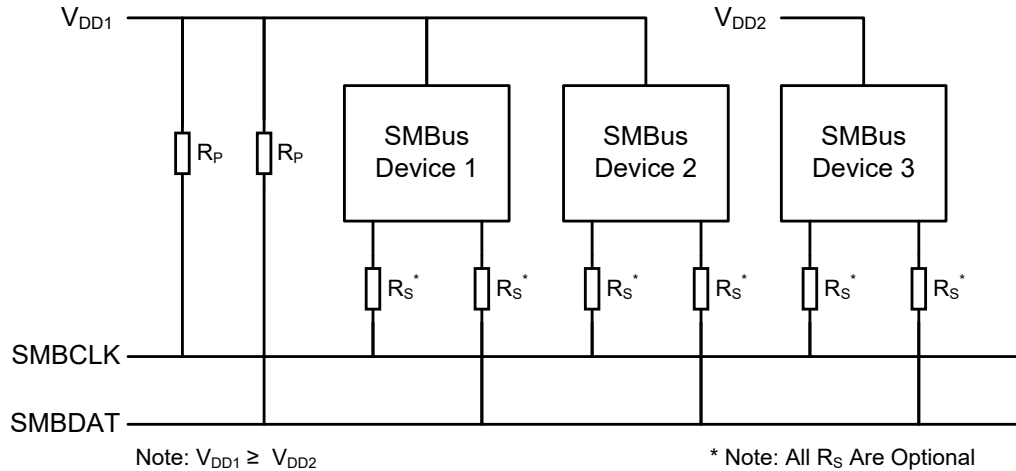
$V_{DD1}$

$V_{DD2}$

$R_P$

$R_P$

SMBus Device 1

SMBus Device 2

SMBus Device 3

$R_S^*$

$R_S^*$

$R_S^*$

$R_S^*$

$R_S^*$

$R_S^*$

SMBCLK

SMBDAT

Note: $V_{DD1} \geq V_{DD2}$

* Note: All $R_S$ Are Optional